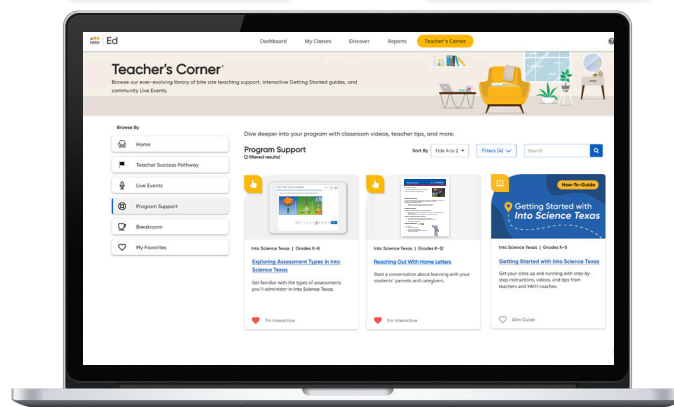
Ed

Dashboard My Classes Discover Reports Teacher's Corner

?

Teacher's Corner®

Browse our ever-evolving library of bite size teaching support, interactive Getting Started guides, and community Live Events.

Browse By

Home

Teacher Success Pathway

Live Events

Program Support

Breakroom

My Favorites

Dive deeper into your program with classroom videos, teacher tips, and more.

Program Support
(3 filtered results)

Sort By Title A to Z

Filters (4)

Search

Into Science Texas | Grades K–8

Exploring Assessment Types in Into Science Texas

Get familiar with the types of assessments you'll administer in Into Science Texas.

7m Interactive

Into Science Texas | Grades K–12

Reaching Out With Home Letters

Start a conversation about learning with your students' parents and caregivers.

5m Interactive

How-To-Guide

Getting Started with Into Science Texas

Into Science Texas | Grades K–5

Getting Started with Into Science Texas

Get your class up and running with step-by-step instructions, videos, and tips from teachers and HMH coaches.

45m Guide